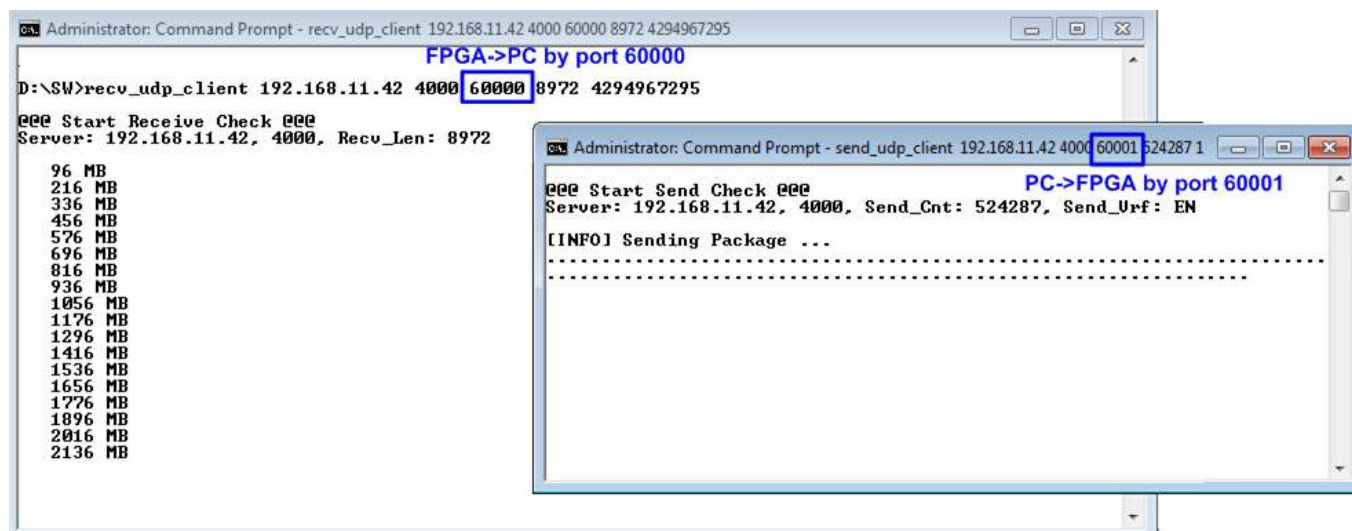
Administrator: Command Prompt - recv_udp_client 192.168.11.42 4000 60000 8972 4294967295

FPGA->PC by port 60000

D:\SW>recv_udp_client 192.168.11.42 4000 60000 8972 4294967295

@@@ Start Receive Check @@@
Server: 192.168.11.42, 4000, Recv_Len: 8972

96 MB
216 MB
336 MB
456 MB
576 MB
696 MB
816 MB
936 MB
1056 MB
1176 MB
1296 MB
1416 MB
1536 MB
1656 MB
1776 MB
1896 MB
2016 MB
2136 MB

Administrator: Command Prompt - send_udp_client 192.168.11.42 4000 60001 524287 1

PC->FPGA by port 60001

@@@ Start Send Check @@@
Server: 192.168.11.42, 4000, Send_Cnt: 524287, Send_Vrf: EN

[INFO] Sending Package ...
................................................................................
...........................................................................